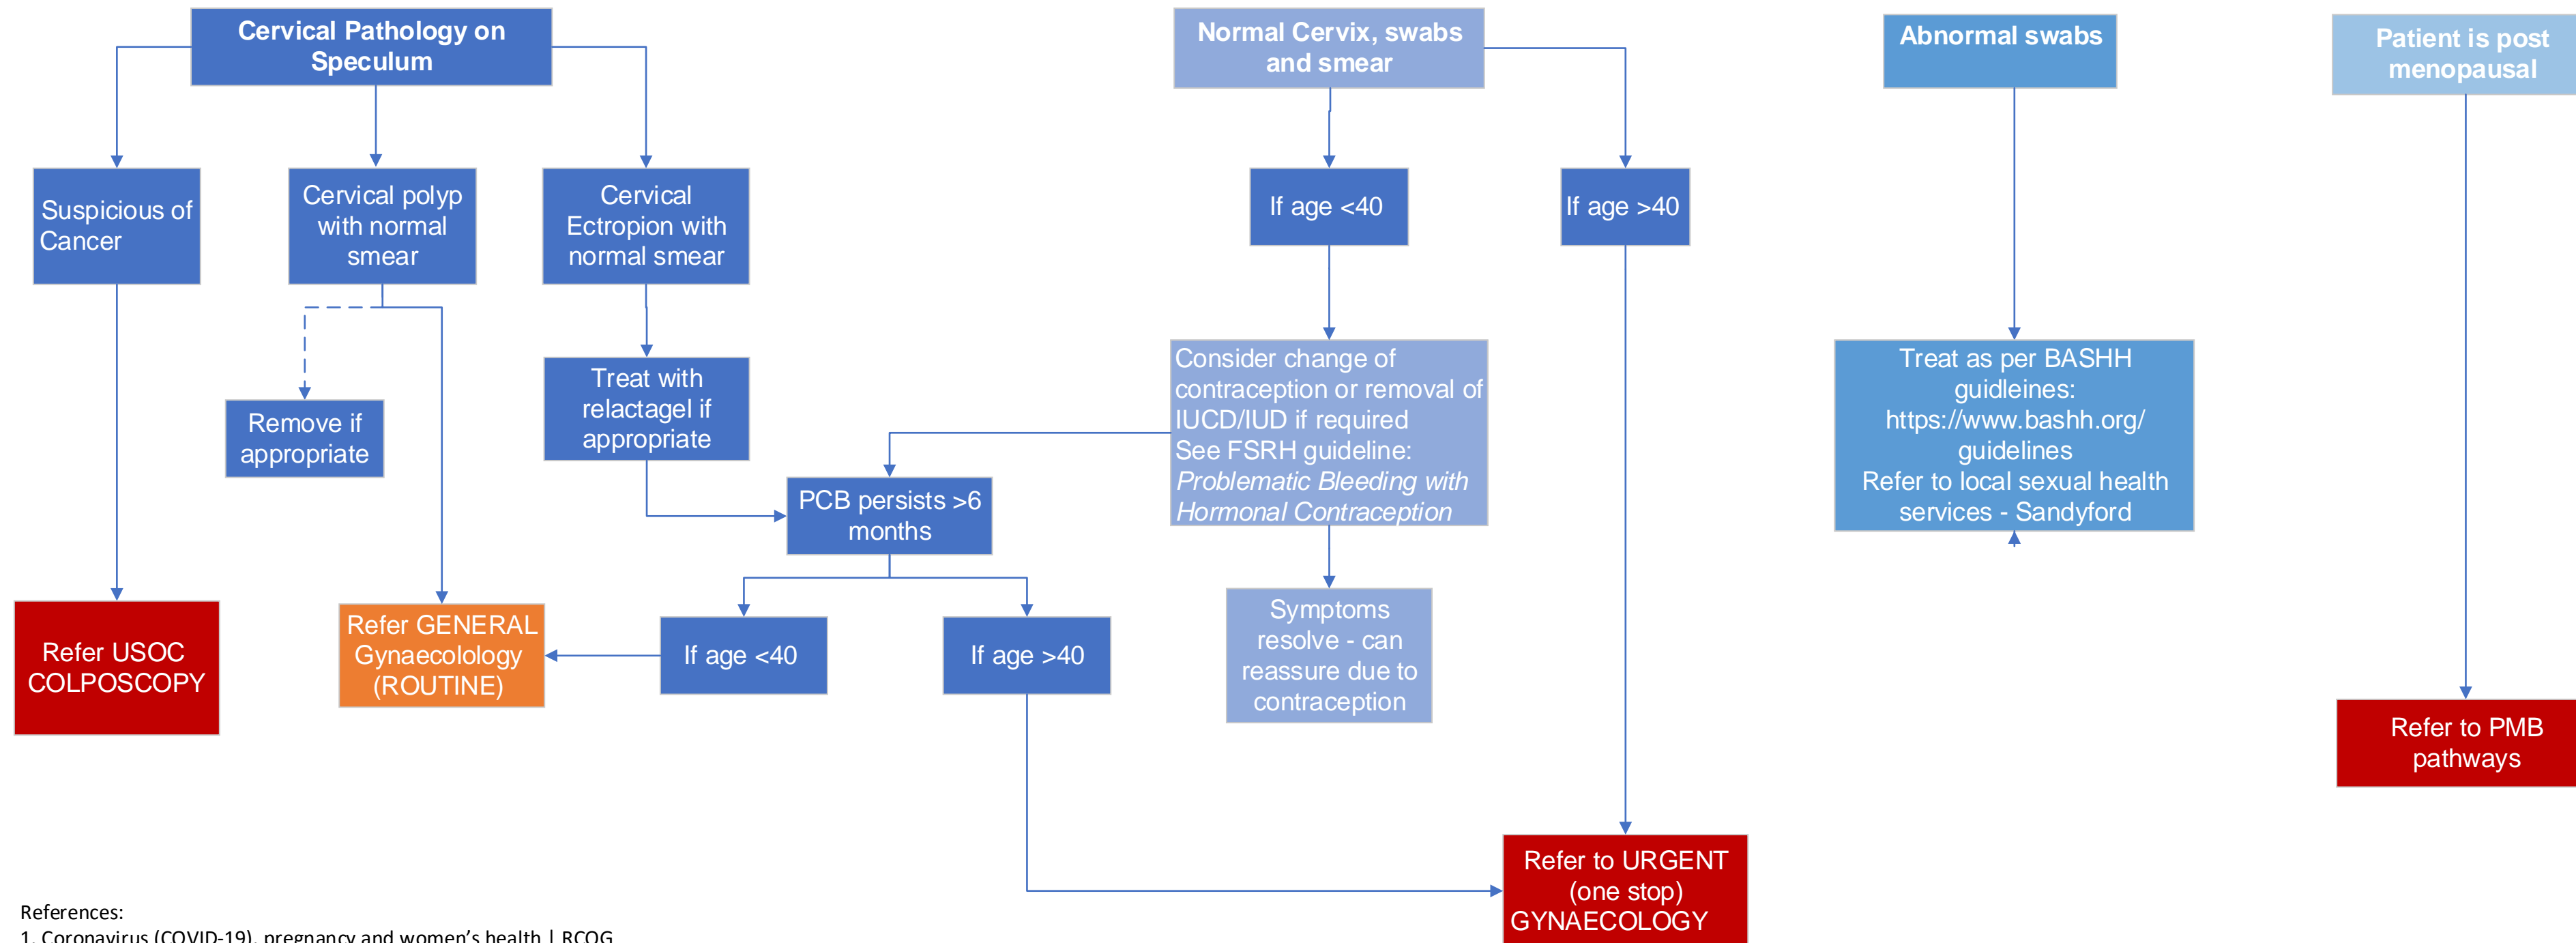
Cervical Pathology on Speculum

Suspicious of Cancer

Cervical polyp with normal smear

Cervical Ectropion with normal smear

Remove if appropriate

Treat with relactagel if appropriate

PCB persists >6 months

Refer USOC COLPOSCOPY

Refer GENERAL Gynaecolology (ROUTINE)

If age <40

If age >40

Normal Cervix, swabs and smear

If age <40

If age >40

Consider change of contraception or removal of IUCD/IUD if required
See FSRH guideline: *Problematic Bleeding with Hormonal Contraception*

Symptoms resolve - can reassure due to contraception

Refer to URGENT (one stop) GYNAECOLOGY

Abnormal swabs

Treat as per BASHH guideleines: https://www.bashh.org/guidelines
Refer to local sexual health services - Sandyford

Patient is post menopausal

Refer to PMB pathways

References:
1. Coronavirus (COVID-19), pregnancy and women's health | RCOG